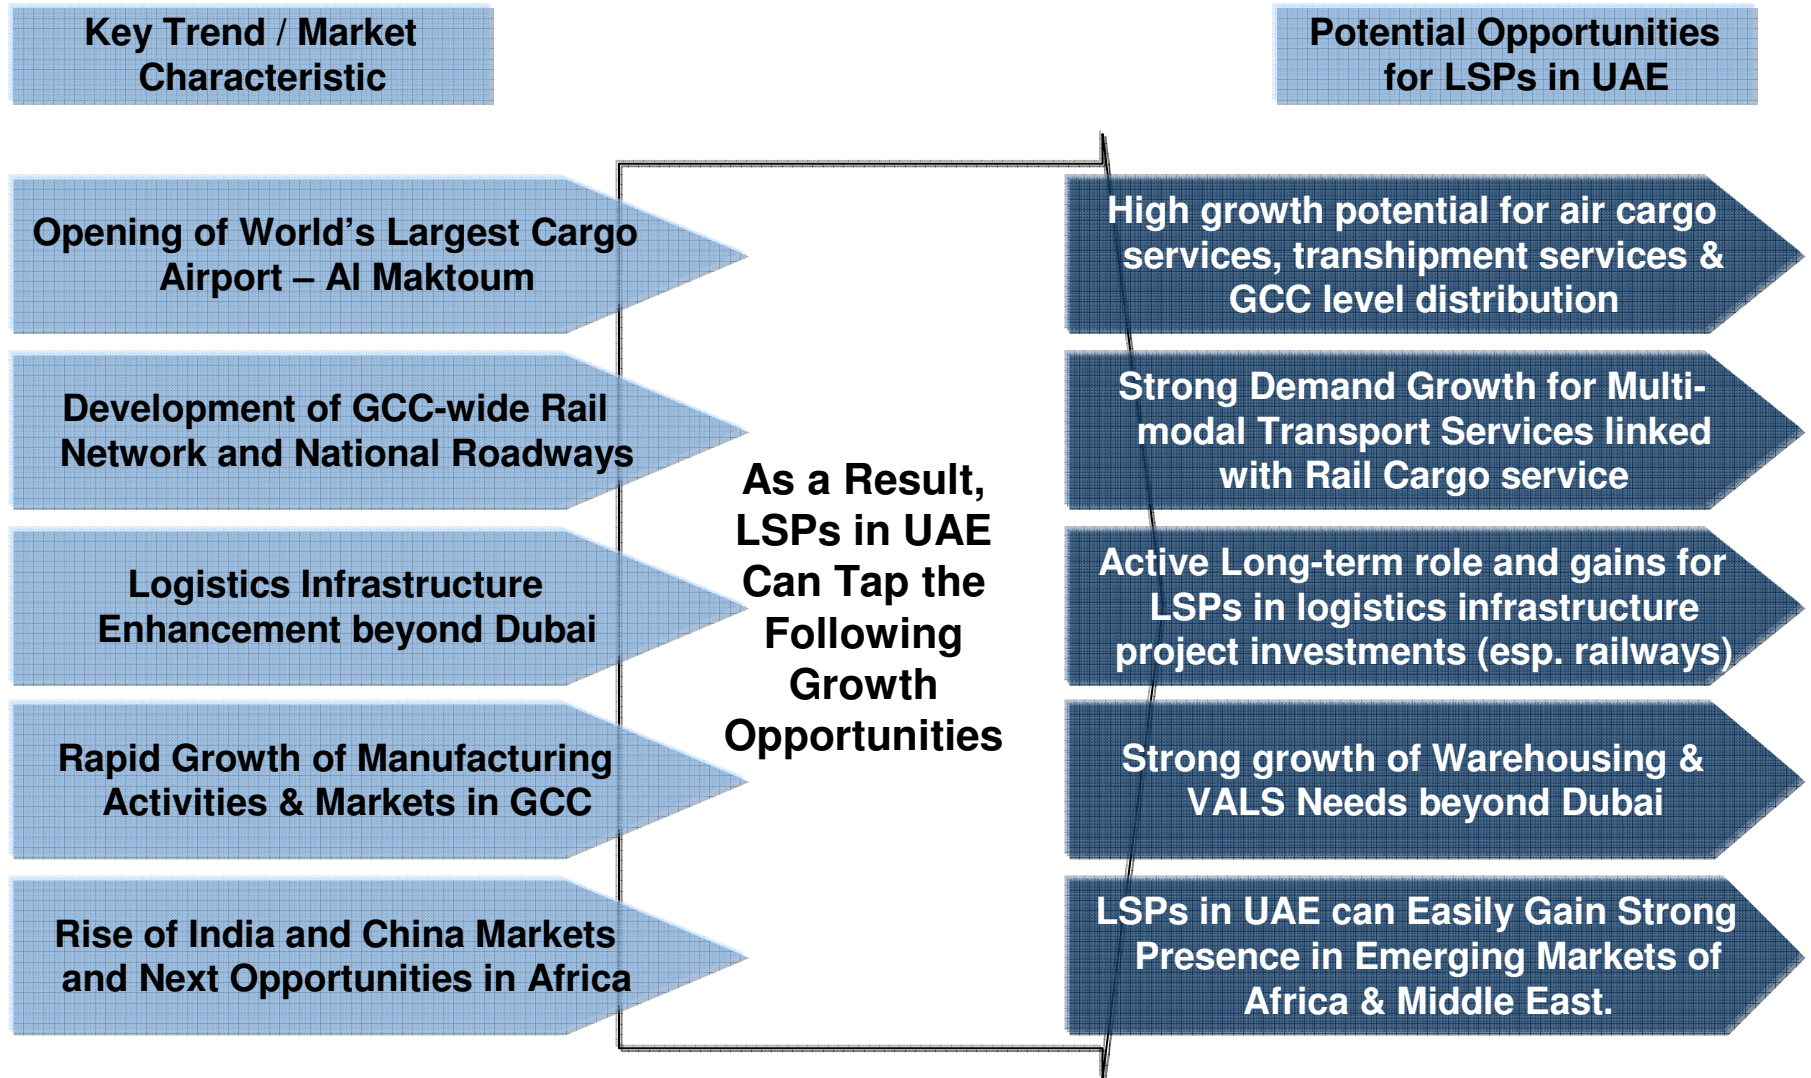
Key Trend / Market Characteristic

Potential Opportunities for LSPs in UAE

Opening of World's Largest Cargo Airport – Al Maktoum

Development of GCC-wide Rail Network and National Roadways

Logistics Infrastructure Enhancement beyond Dubai

Rapid Growth of Manufacturing Activities & Markets in GCC

Rise of India and China Markets and Next Opportunities in Africa

As a Result, LSPs in UAE Can Tap the Following Growth Opportunities

High growth potential for air cargo services, transhipment services & GCC level distribution

Strong Demand Growth for Multimodal Transport Services linked with Rail Cargo service

Active Long-term role and gains for LSPs in logistics infrastructure project investments (esp. railways)

Strong growth of Warehousing & VALS Needs beyond Dubai

LSPs in UAE can Easily Gain Strong Presence in Emerging Markets of Africa & Middle East.